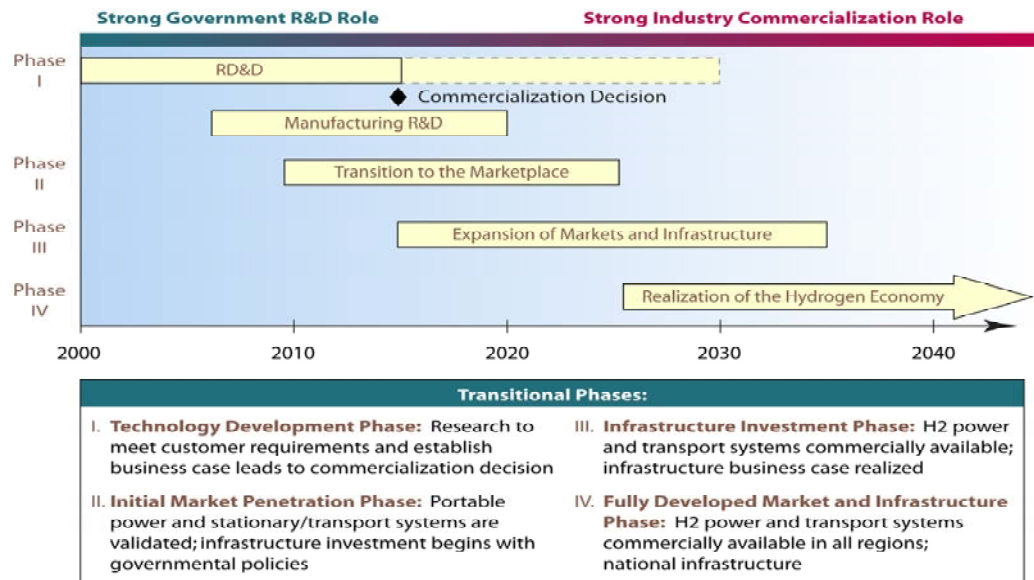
Strong Government R&D Role

Strong Industry Commercialization Role

Phase I

RD&D

Commercialization Decision

Manufacturing R&D

Phase II

Transition to the Marketplace

Phase III

Expansion of Markets and Infrastructure

Phase IV

Realization of the Hydrogen Economy

2000

2010

2020

2030

2040

Transitional Phases:

I. Technology Development Phase: Research to meet customer requirements and establish business case leads to commercialization decision

II. Initial Market Penetration Phase: Portable power and stationary/transport systems are validated; infrastructure investment begins with governmental policies

III. Infrastructure Investment Phase: H2 power and transport systems commercially available; infrastructure business case realized

IV. Fully Developed Market and Infrastructure Phase: H2 power and transport systems commercially available in all regions; national infrastructure